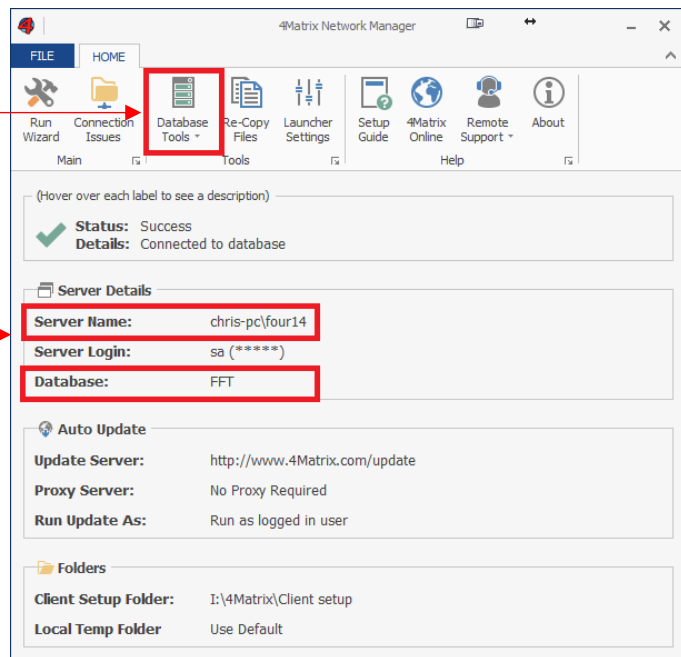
4Matrix Network Manager

FILE HOME

Run Wizard
Connection Issues
Main
Database Tools
Re-Copy Files
Launcher Settings
Tools
Setup Guide
4Matrix Online
Remote Support
About
Help

(Hover over each label to see a description)
Status: Success
Details: Connected to database

Server Details
Server Name: chris-pc\four14
Server Login: sa (*****)
Database: FFT

Auto Update
Update Server: http://www.4Matrix.com/update
Proxy Server: No Proxy Required
Run Update As: Run as logged in user

Folders
Client Setup Folder: I:\4Matrix\Client setup
Local Temp Folder Use Default